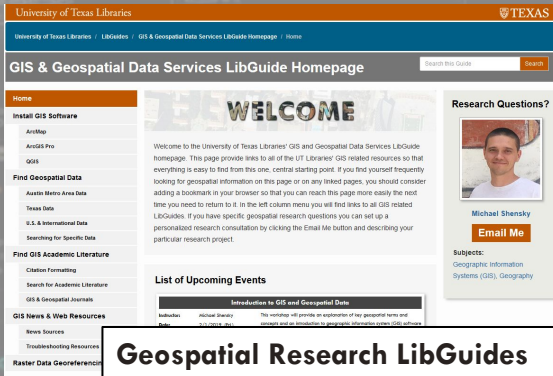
University of Texas Libraries
TEXAS

University of Texas Libraries / LibGuides / GIS & Geospatial Data Services LibGuide Homepage / Home

GIS & Geospatial Data Services LibGuide Homepage

Search this Guide
Search

Home

Install GIS Software

ArcMap

ArcGIS Pro

QGIS

Find Geospatial Data

Austin Metro Area Data

Texas Data

U.S. & International Data

Searching for Specific Data

Find GIS Academic Literature

Citation Formatting

Search for Academic Literature

GIS & Geospatial Journals

GIS News & Web Resources

News Sources

Troubleshooting Resources

Raster Data Georeferencing

WELCOME

Welcome to the University of Texas Libraries' GIS and Geospatial Data Services LibGuide homepage. This page provide links to all of the UT Libraries' GIS related resources so that everything is easy to find from this one, central starting point. If you find yourself frequently looking for geospatial information on this page or on any linked pages, you should consider adding a bookmark in your browser so that you can reach this page more easily the next time you need to return to it. In the left column menu you will find links to all GIS related LibGuides. If you have specific geospatial research questions you can set up a personalized research consultation by clicking the Email Me button and describing your particular research project.

List of Upcoming Events

Introduction to GIS and Geospatial Data

| Instructor | Michael Shensky | This workshop will provide an explanation of key geospatial terms and |
|---|---|---|
| Date | 3/1/2018 (Fri) | concepts and an introduction to geographic information system (GIS) software |

Research Questions?

Michael Shensky

Email Me

Subjects:
Geographic Information Systems (GIS), Geography

Geospatial Research LibGuides